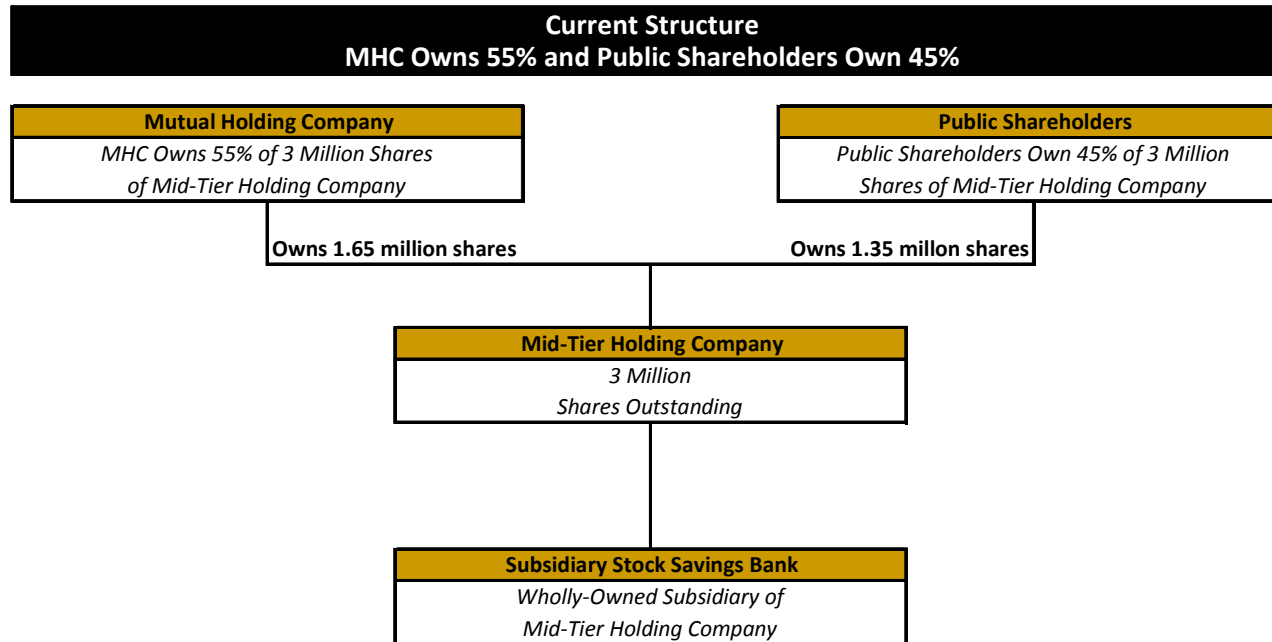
Current Structure
MHC Owns 55% and Public Shareholders Own 45%

Mutual Holding Company
MHC Owns 55% of 3 Million Shares of Mid-Tier Holding Company

Public Shareholders
Public Shareholders Own 45% of 3 Million Shares of Mid-Tier Holding Company

Owns 1.65 million shares

Owns 1.35 millon shares

Mid-Tier Holding Company
3 Million
Shares Outstanding

Subsidiary Stock Savings Bank
Wholly-Owned Subsidiary of
Mid-Tier Holding Company